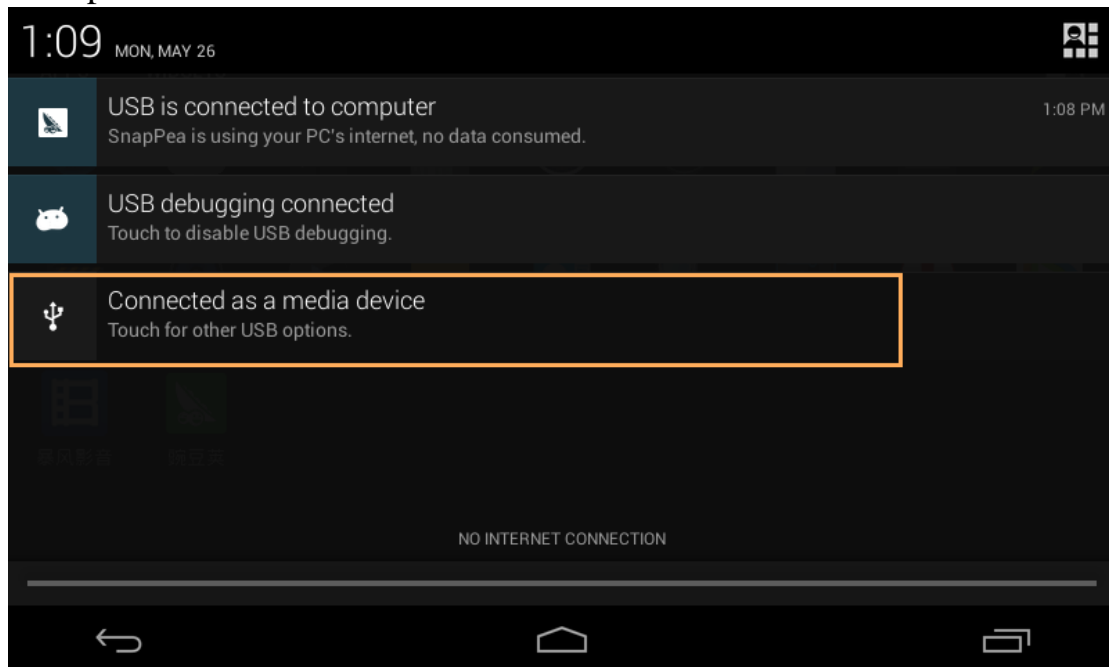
1:09 MON, MAY 26

USB is connected to computer
SnapPea is using your PC's internet, no data consumed.
1:08 PM

USB debugging connected
Touch to disable USB debugging.

Connected as a media device
Touch for other USB options.

NO INTERNET CONNECTION